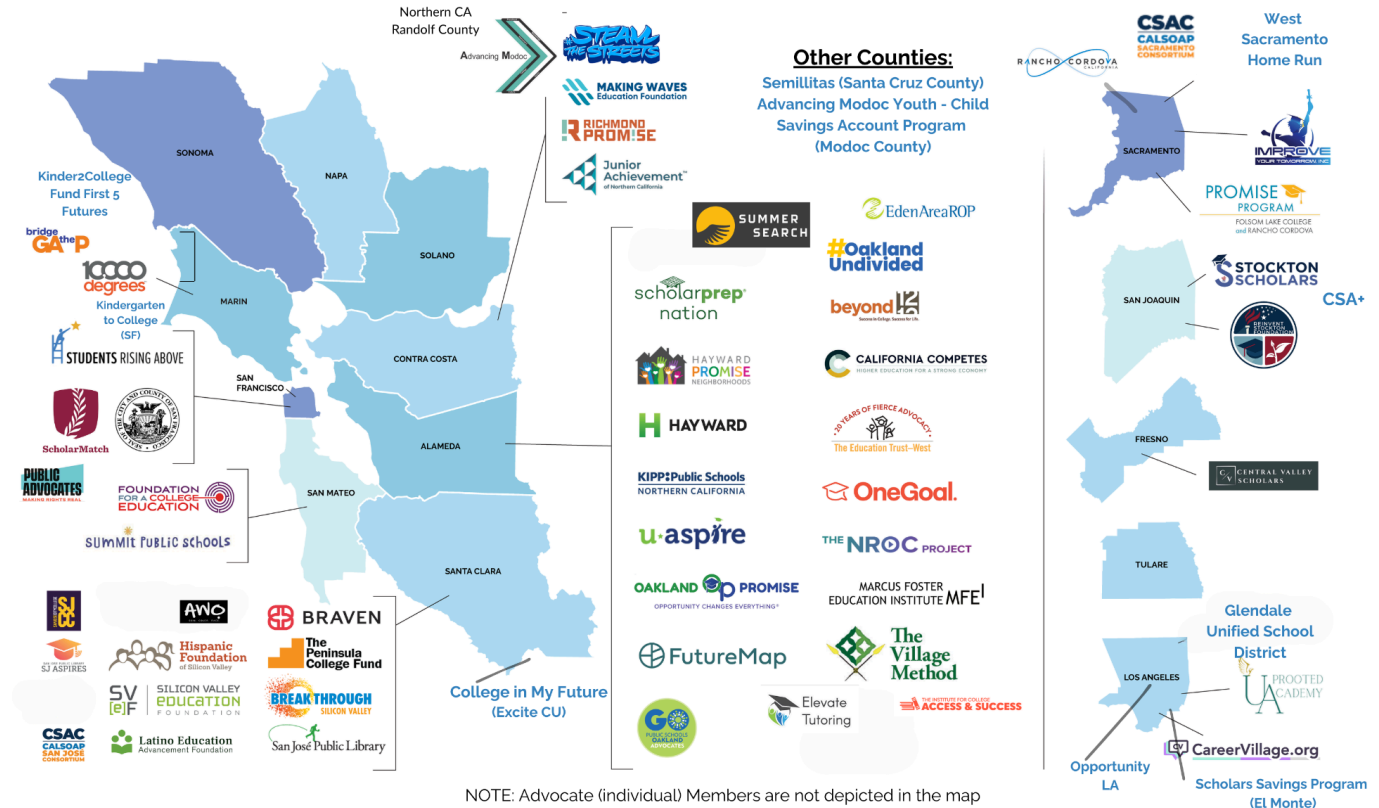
Northern CA
Randolf County

Advancing Modoc

STEAM THE STREETS

MAKING WAVES Education Foundation

RICHMOND PROMISE

Junior Achievement of Northern California

Other Counties:
Semillitas (Santa Cruz County)
Advancing Modoc Youth - Child Savings Account Program (Modoc County)

RANCHO CORDOVA CALIFORNIA

CSAC CALSOAP SACRAMENTO CONSORTIUM

West Sacramento Home Run

SACRAMENTO

IMPROVE YOUR TOMORROW INC

PROMISE PROGRAM
FOLSOM LAKE COLLEGE and RANCHO CORDOVA

SONOMA

NAPA

SOLANO

MARIN

CONTRA COSTA

SAN FRANCISCO

ALAMEDA

SAN MATEO

SANTA CLARA

Kinder2College Fund First 5 Futures

bridge the GAP

10000 degrees

Kindergarten to College (SF)

STUDENTS RISING ABOVE

ScholarMatch

PUBLIC ADVOCATES MAKING RIGHTS REAL

FOUNDATION FOR A COLLEGE EDUCATION

SUMMIT PUBLIC SCHOOLS

SJCC

SJ ASPIRES

AWO

Hispanic Foundation of Silicon Valley

SV[e]F SILICON VALLEY EDUCATION FOUNDATION

CSAC CALSOAP SAN JOSE CONSORTIUM

Latino Education Advancement Foundation

BRAVEN

The Peninsula College Fund

BREAKTHROUGH SILICON VALLEY

San José Public Library

College in My Future (Excite CU)

SUMMER SEARCH

EdenAreaROP

#Oakland Undivided

scholarprep nation

beyond 12 Success in College. Success for Life.

HAYWARD PROMISE NEIGHBORHOODS

CALIFORNIA COMPETES HIGHER EDUCATION FOR A STRONG ECONOMY

HAYWARD

20 YEARS OF FIERCE ADVOCACY The Education Trust–West

KIPP Public Schools NORTHERN CALIFORNIA

OneGoal.

u-aspire

THE NROC PROJECT

OAKLAND PROMISE OPPORTUNITY CHANGES EVERYTHING

MARCUS FOSTER EDUCATION INSTITUTE MFEI

FutureMap

The Village Method

GO PUBLIC SCHOOLS OAKLAND ADVOCATES

Elevate Tutoring

THE INSTITUTE FOR COLLEGE ACCESS & SUCCESS

SAN JOAQUIN

STOCKTON SCHOLARS

CSA+

REINVENT STOCKTON FOUNDATION

FRESNO

CENTRAL VALLEY SCHOLARS

TULARE

Glendale Unified School District

LOS ANGELES

UPROOTED ACADEMY

Opportunity LA

CareerVillage.org

Scholars Savings Program (El Monte)

NOTE: Advocate (individual) Members are not depicted in the map